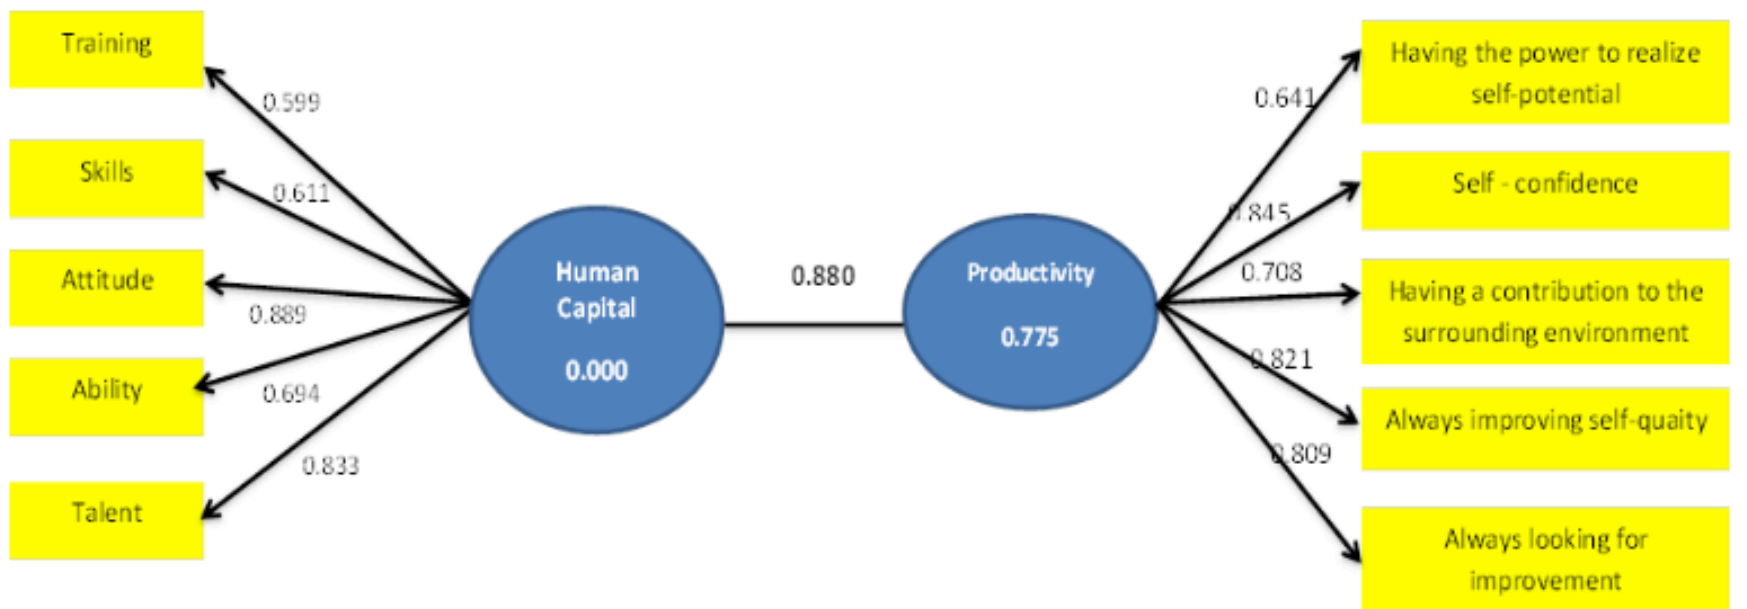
Training

0.599

Skills

0.611

Attitude

0.889

Ability

0.694

0.833

Talent

Human Capital

0.000

0.880

Productivity

0.775

0.641

Having the power to realize self-potential

0.845

Self - confidence

0.708

Having a contribution to the surrounding environment

0.821

Always improving self-quaity

0.809

Always looking for improvement